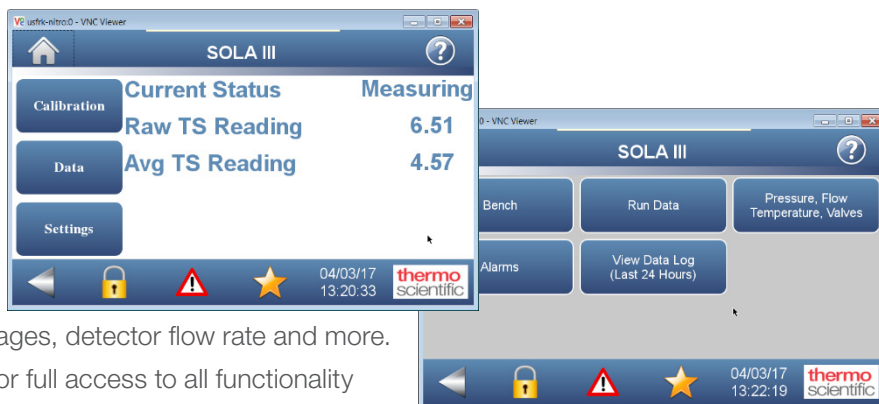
usfrk-nitro:0 - VNC Viewer

SOLA III

Calibration

Data

Settings

Current Status Measuring

Raw TS Reading 6.51

Avg TS Reading 4.57

04/03/17 13:20:33

thermo scientific

ages, detector flow rate and more.

or full access to all functionality

0 - VNC Viewer

SOLA III

Bench

Run Data

Pressure, Flow Temperature, Valves

Alarms

View Data Log (Last 24 Hours)

04/03/17 13:22:19

thermo scientific